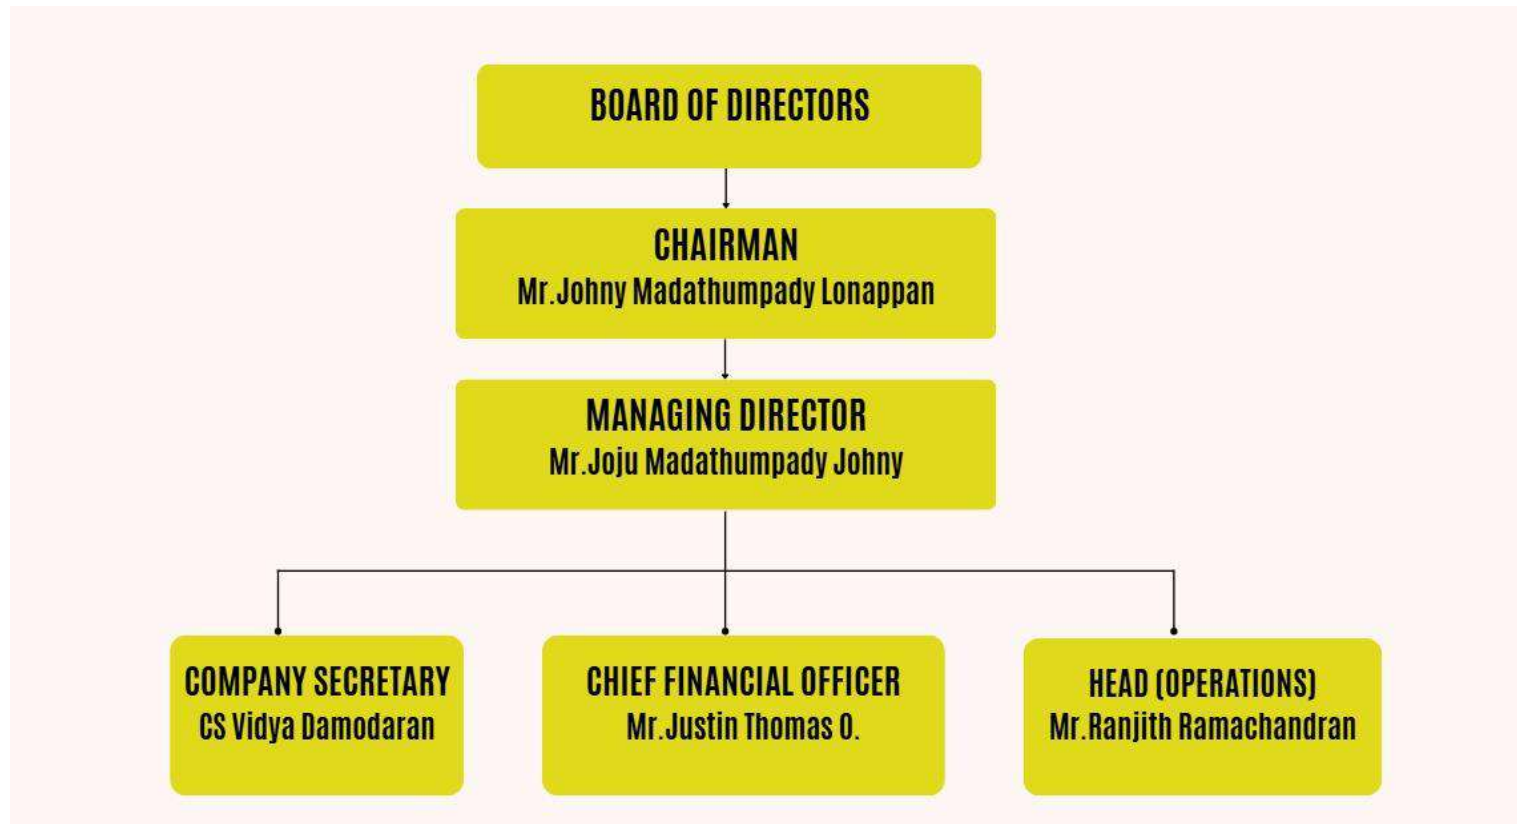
BOARD OF DIRECTORS

CHAIRMAN
Mr.Johny Madathumpady Lonappan

MANAGING DIRECTOR
Mr.Joju Madathumpady Johny

COMPANY SECRETARY
CS Vidya Damodaran

CHIEF FINANCIAL OFFICER
Mr.Justin Thomas O.

HEAD (OPERATIONS)
Mr.Ranjith Ramachandran